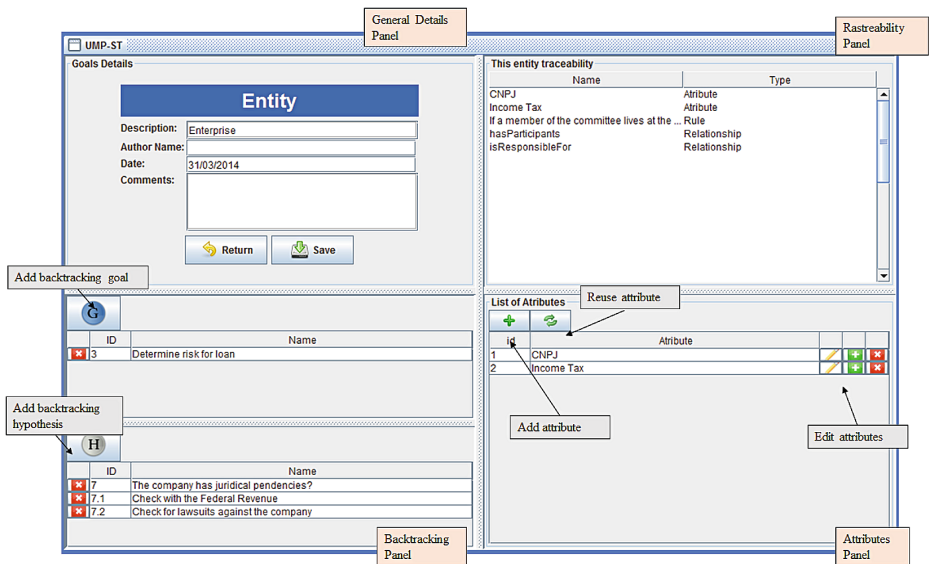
General Details Panel

Rastreability Panel

UMP-ST

Goals Details

Entity

Description: Enterprise

Author Name:

Date: 31/03/2014

Comments:

Return

Save

This entity traceability

| Name | Type |
|---|---|
| CNPJ | Atribute |
| Income Tax | Atribute |
| If a member of the committee lives at the ... | Rule |
| hasParticipants | Relationship |
| isResponsibleFor | Relationship |

Add backtracking goal

G

| | ID | Name |
|---|---|---|
| ✖ | 3 | Determine risk for loan |

List of Atributes

Reuse attribute

| id | Atribute | | | |
|---|---|---|---|---|
| 1 | CNPJ | | | |
| 2 | Income Tax | | | |

Add backtracking hypothesis

H

Add attribute

Edit attributes

| | ID | Name |
|---|---|---|
| ✖ | 7 | The company has juridical pendencies? |
| ✖ | 7.1 | Check with the Federal Revenue |
| ✖ | 7.2 | Check for lawsuits against the company |

Backtracking Panel

Attributes Panel